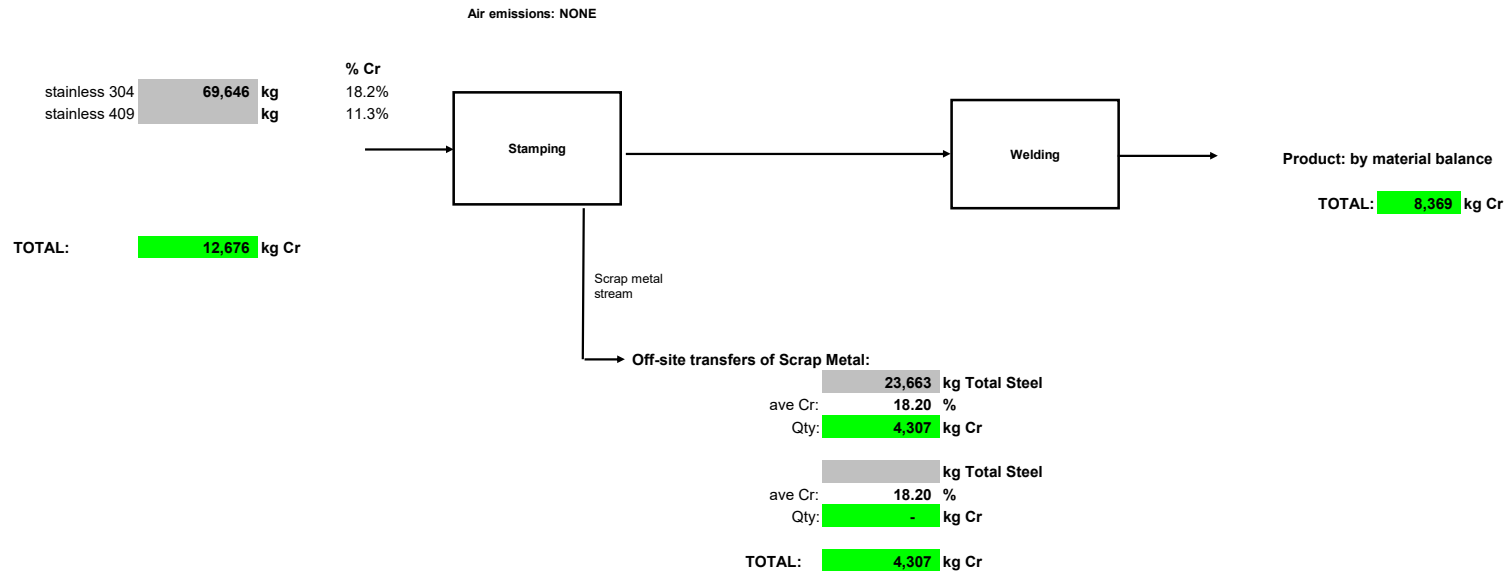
Air emissions: NONE

% Cr

stainless 304 69,646 kg 18.2%
stainless 409 kg 11.3%

Stamping

Welding

Product: by material balance

TOTAL: 8,369 kg Cr

TOTAL: 12,676 kg Cr

Scrap metal stream

Off-site transfers of Scrap Metal:

23,663 kg Total Steel
ave Cr: 18.20 %
Qty: 4,307 kg Cr

kg Total Steel
ave Cr: 18.20 %
Qty: - kg Cr

TOTAL: 4,307 kg Cr